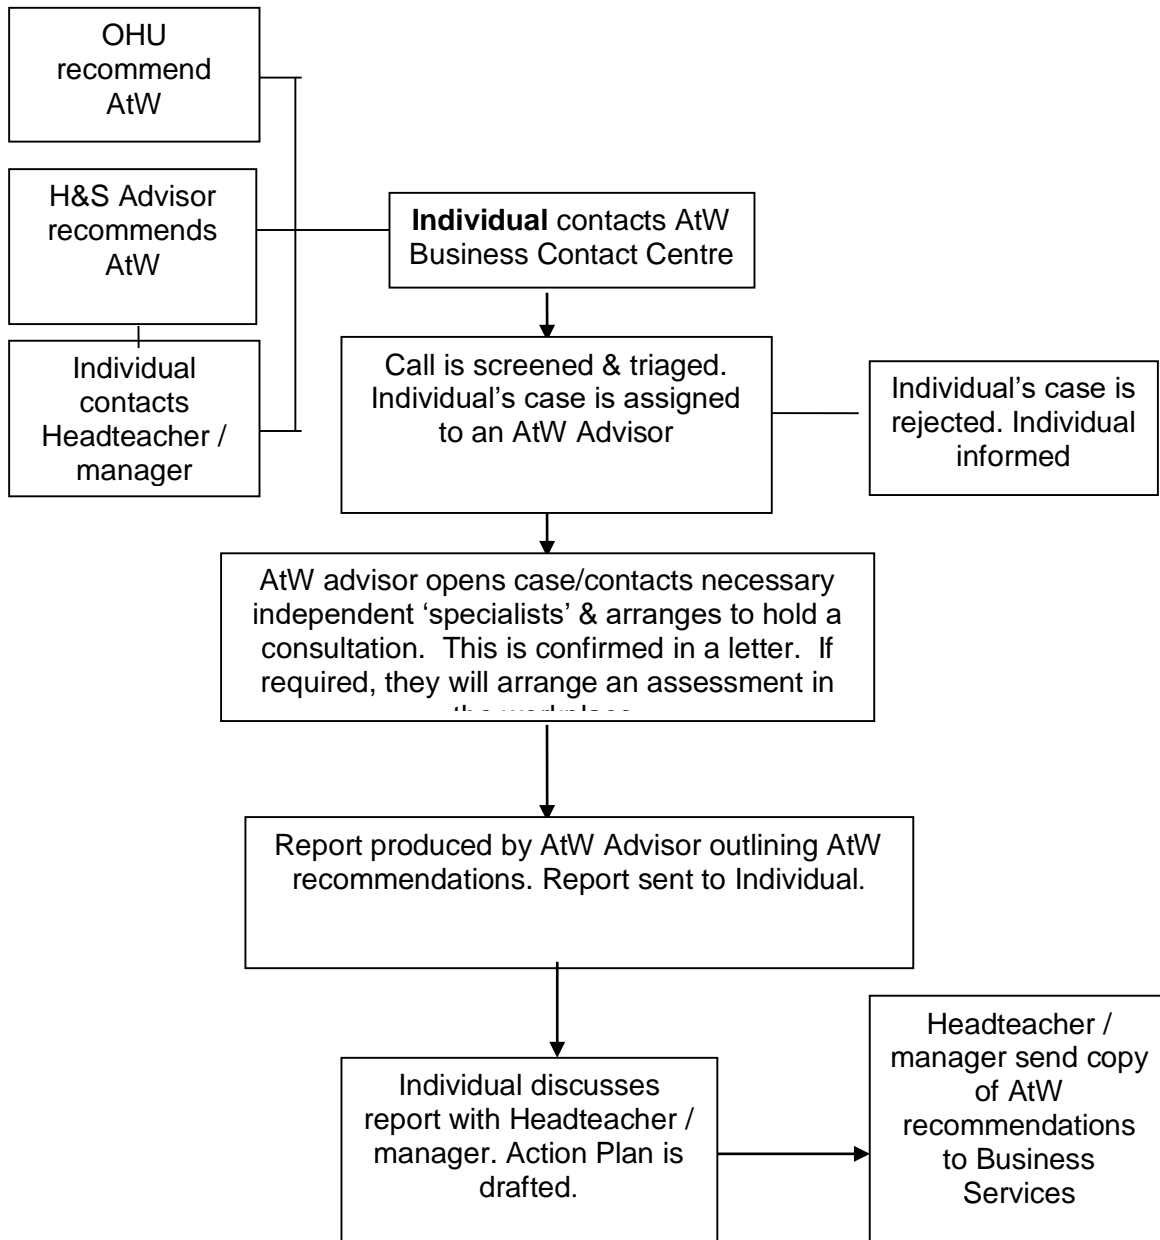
OHU recommend AtW

H&S Advisor recommends AtW

Individual contacts Headteacher / manager

**Individual** contacts AtW Business Contact Centre

Call is screened & triaged. Individual's case is assigned to an AtW Advisor

Individual's case is rejected. Individual informed

AtW advisor opens case/contacts necessary independent 'specialists' & arranges to hold a consultation. This is confirmed in a letter. If required, they will arrange an assessment in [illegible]

Report produced by AtW Advisor outlining AtW recommendations. Report sent to Individual.

Individual discusses report with Headteacher / manager. Action Plan is drafted.

Headteacher / manager send copy of AtW recommendations to Business Services